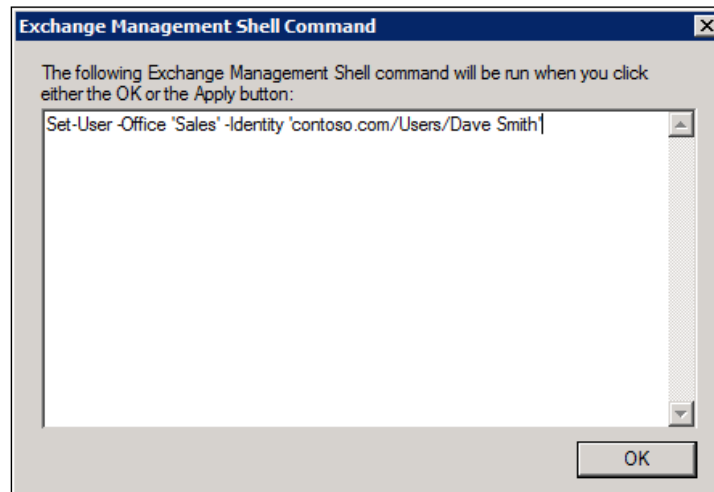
Exchange Management Shell Command

The following Exchange Management Shell command will be run when you click either the OK or the Apply button:

Set-User -Office 'Sales' -Identity 'contoso.com/Users/Dave Smith'

OK